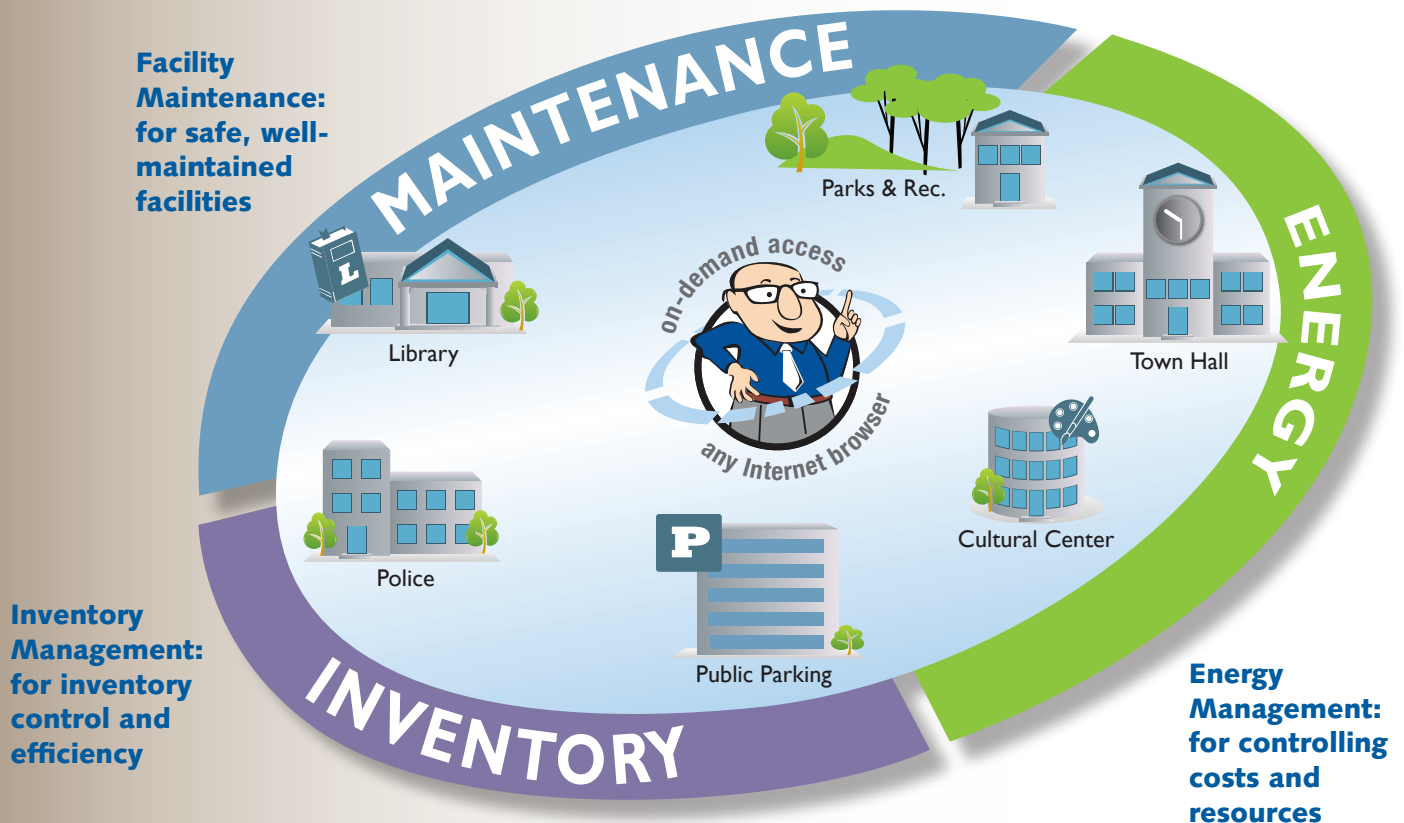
Facility Maintenance: for safe, well-maintained facilities

MAINTENANCE

ENERGY

INVENTORY

Parks & Rec.

Library

Town Hall

on-demand access

any Internet browser

L

P

Police

Cultural Center

Public Parking

Inventory Management: for inventory control and efficiency

Energy Management: for controlling costs and resources